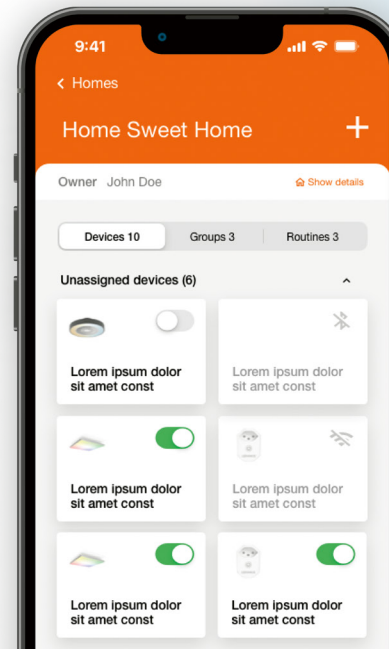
9:41

< Homes

Home Sweet Home

+

Owner John Doe

Show details

Devices 10

Groups 3

Routines 3

Unassigned devices (6)

Lorem ipsum dolor sit amet const

Lorem ipsum dolor sit amet const

Lorem ipsum dolor sit amet const

Lorem ipsum dolor sit amet const

Lorem ipsum dolor sit amet const

Lorem ipsum dolor sit amet const